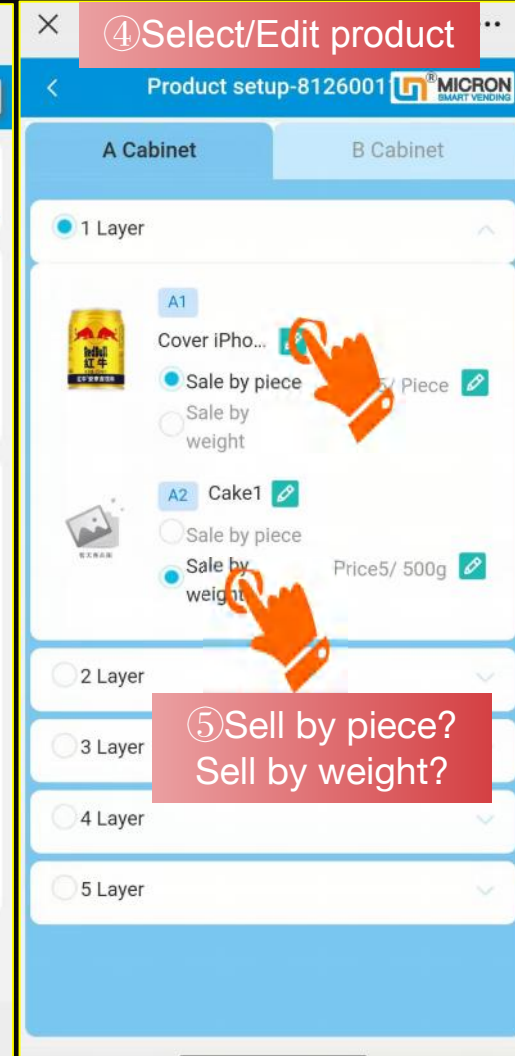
④Select/Edit product

Product setup-8126001

MICRON
SMART VENDING

A Cabinet

B Cabinet

1 Layer

A1

Cover iPho...

Sale by piece

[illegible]5/ Piece

Sale by weight

A2 Cake1

Sale by piece

Sale by weight

Price5/ 500g

2 Layer

3 Layer

⑤Sell by piece? Sell by weight?

4 Layer

5 Layer